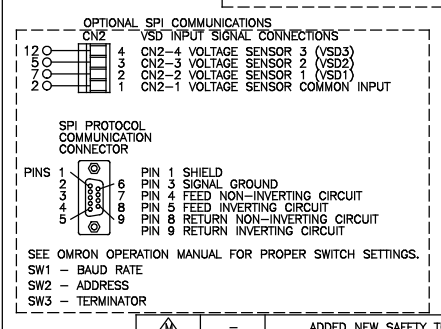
OPTIONAL SPI COMMUNICATIONS

CN2 VSD INPUT SIGNAL CONNECTIONS

12 4 CN2-4 VOLTAGE SENSOR 3 (VSD3)
7 3 CN2-3 VOLTAGE SENSOR 2 (VSD2)
5 2 CN2-2 VOLTAGE SENSOR 1 (VSD1)
2 1 CN2-1 VOLTAGE SENSOR COMMON INPUT

SPI PROTOCOL COMMUNICATION CONNECTOR

PINS 1 2 3 4 5 6 7 8 9

PIN 1 SHIELD
PIN 3 SIGNAL GROUND
PIN 4 FEED NON-INVERTING CIRCUIT
PIN 5 FEED INVERTING CIRCUIT
PIN 8 RETURN NON-INVERTING CIRCUIT
PIN 9 RETURN INVERTING CIRCUIT

SEE OMRON OPERATION MANUAL FOR PROPER SWITCH SETTINGS.
SW1 - BAUD RATE
SW2 - ADDRESS
SW3 - TERMINATOR

– ADDED NEW SAFETY T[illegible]